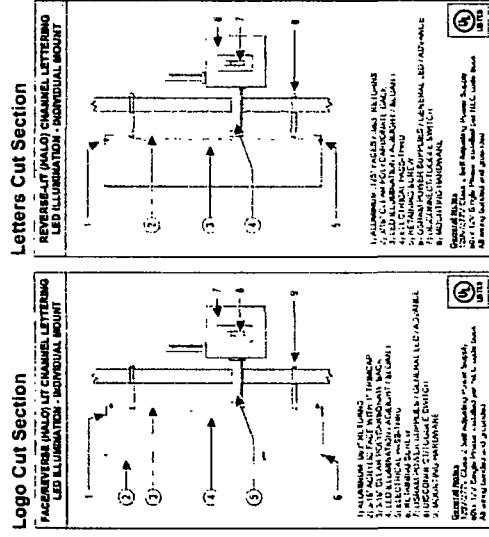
Logo Cut Section

FACE/REVERSE (HALO) LIT CHANNEL LETTERING
LED ILLUMINATION - INDIVIDUAL MOUNT

1
2
3
4
5
6
7
8
9

1) ALUMINUM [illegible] RETURNS
2) 3/16" ACRYLIC FACE WITH 1" TRIMCAP
3) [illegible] POLYCARBONATE BACK
4) LED ILLUMINATION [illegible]
5) ELECTRICAL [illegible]
6) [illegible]
7) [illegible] SUPPLIES / GENERAL LED / AS ABLE
8) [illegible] SWITCH
9) MOUNTING HARDWARE

General Notes
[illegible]
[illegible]
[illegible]

UL LISTED

Letters Cut Section

REVERSE-LIT (HALO) CHANNEL LETTERING
LED ILLUMINATION - INDIVIDUAL MOUNT

1
2
3
4
5
6
7
8

1) ALUMINUM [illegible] RETURNS
2) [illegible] POLYCARBONATE BACK
3) LED ILLUMINATION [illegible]
4) ELECTRICAL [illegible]
5) RETAINING SCREW
6) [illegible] SUPPLIES / GENERAL LED / AS ABLE
7) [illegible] SWITCH
8) MOUNTING HARDWARE

General Notes
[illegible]
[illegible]
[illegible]

UL LISTED